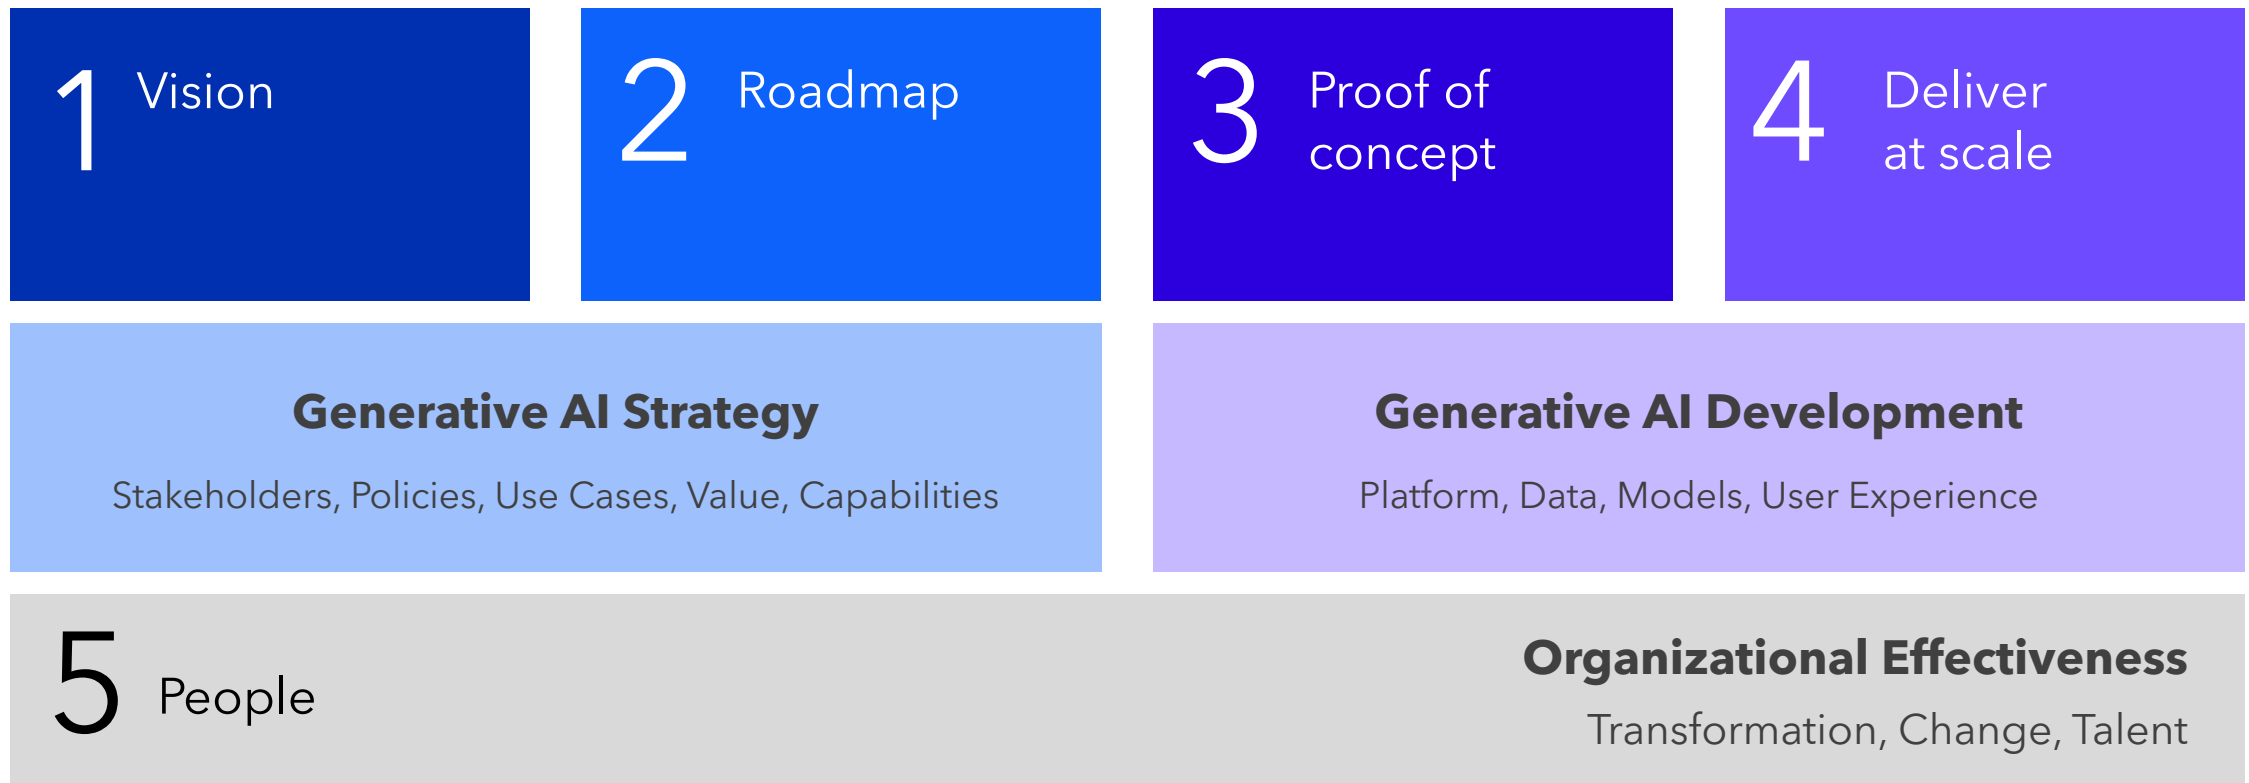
1 Vision

2 Roadmap

3 Proof of concept

4 Deliver at scale

Generative AI Strategy

Stakeholders, Policies, Use Cases, Value, Capabilities

Generative AI Development

Platform, Data, Models, User Experience

5 People

Organizational Effectiveness

Transformation, Change, Talent